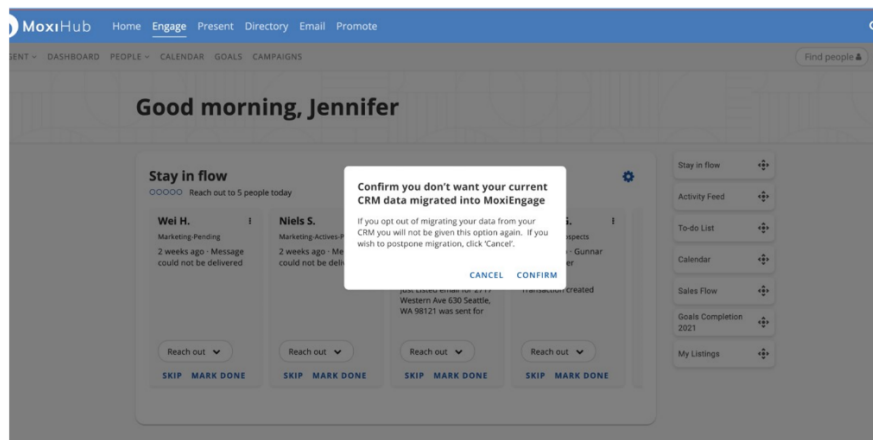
MoxiHub Home Engage Present Directory Email Promote

ENT DASHBOARD PEOPLE CALENDAR GOALS CAMPAIGNS

Find people

Good morning, Jennifer

Stay in flow

Reach out to 5 people today

Wei H.
Marketing-Pending
2 weeks ago · Message could not be delivered

Niels S.
Marketing-Actives-P
2 weeks ago · Me
could not be deli

Just Listed email for 1717 Western Ave 630 Seattle, WA 98121 was sent for

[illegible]s.
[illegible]spects
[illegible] - Gunnar
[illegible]er
Transaction created

Reach out
SKIP MARK DONE

Reach out
SKIP MARK DONE

Reach out
SKIP MARK DONE

Reach out
SKIP MARK DONE

Confirm you don't want your current CRM data migrated into MoxiEngage

If you opt out of migrating your data from your CRM you will not be given this option again. If you wish to postpone migration, click 'Cancel'.

CANCEL CONFIRM

Stay in flow
Activity Feed
To-do List
Calendar
Sales Flow
Goals Completion 2021
My Listings